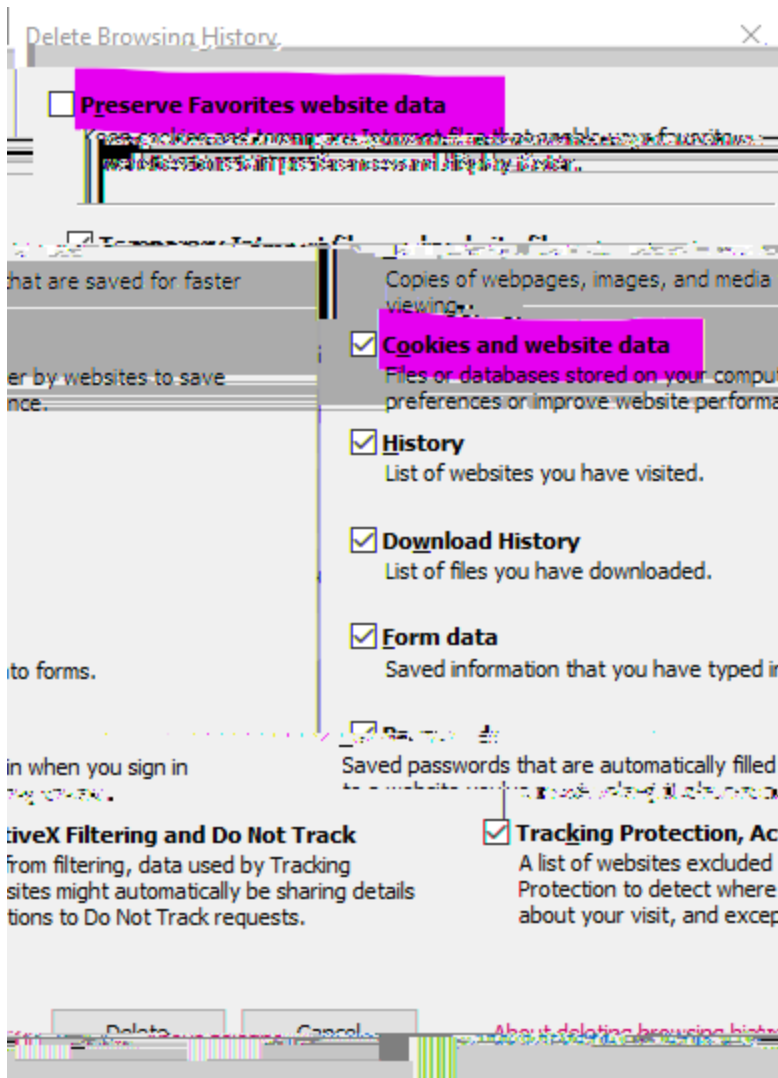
Delete Browsing History

Preserve Favorites website data
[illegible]

hat are saved for faster

Copies of webpages, images, and media viewing.

Cookies and website data
er by websites to save nce.
Files or databases stored on your comput preferences or improve website performa

History
List of websites you have visited.

Download History
List of files you have downloaded.

Form data
to forms.
Saved information that you have typed i

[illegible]
in when you sign in
Saved passwords that are automatically filled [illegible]

tiveX Filtering and Do Not Track
from filtering, data used by Tracking sites might automatically be sharing details tions to Do Not Track requests.

Tracking Protection, Ac
A list of websites excluded Protection to detect where about your visit, and excep

Delete
Cancel
About deleting browsing histo